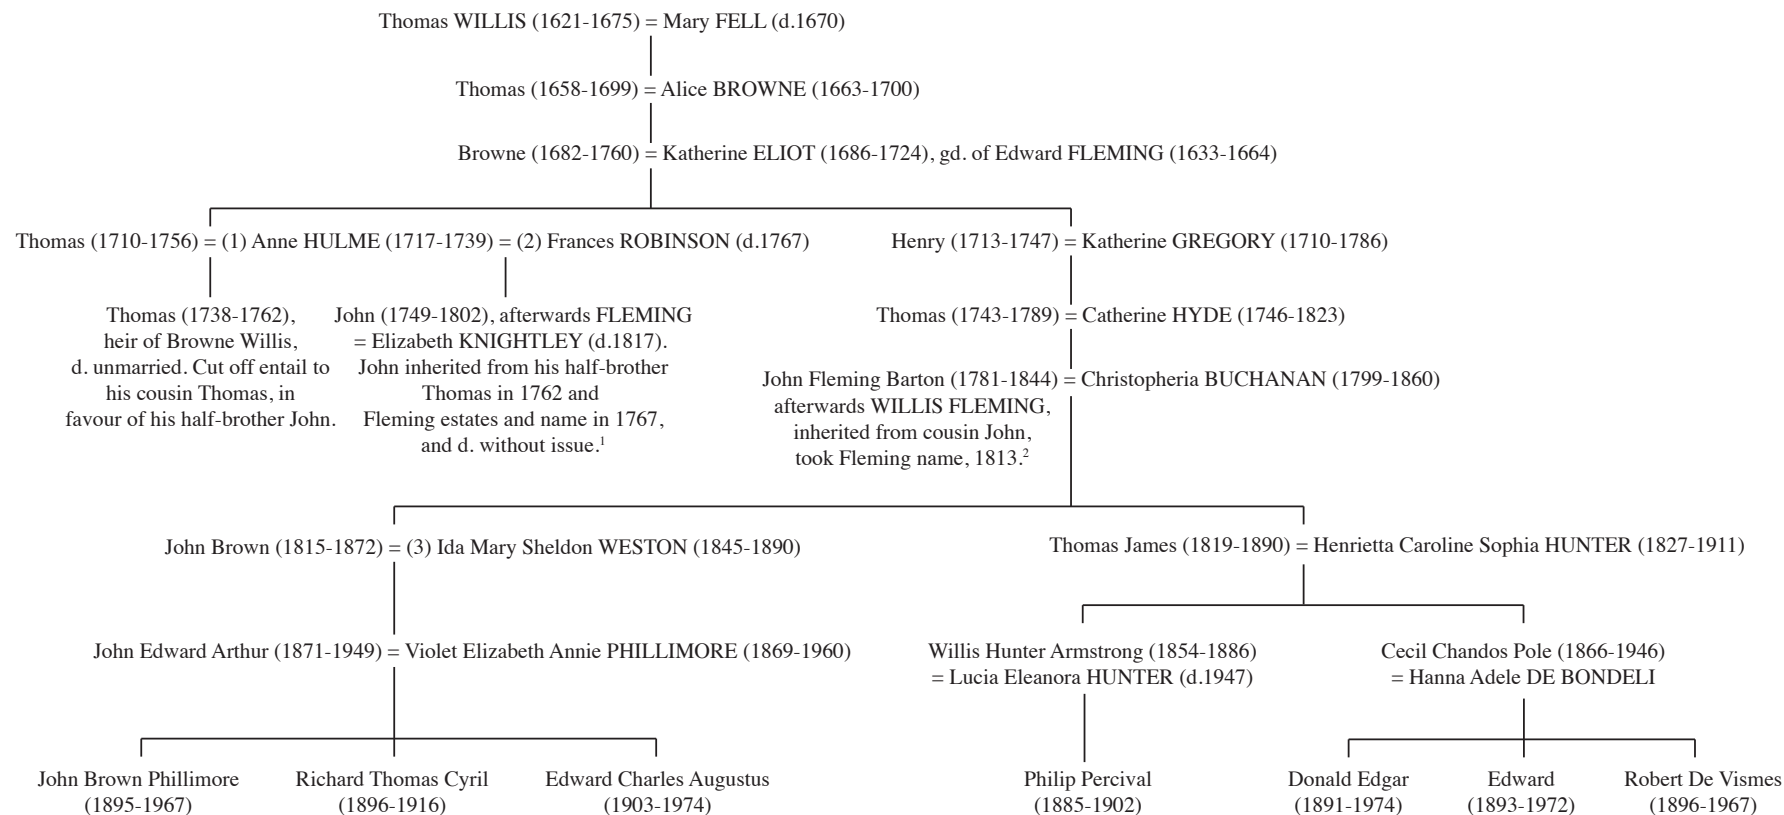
Thomas WILLIS (1621-1675) = Mary FELL (d.1670)

Thomas (1658-1699) = Alice BROWNE (1663-1700)

Browne (1682-1760) = Katherine ELIOT (1686-1724), gd. of Edward FLEMING (1633-1664)

Thomas (1710-1756) = (1) Anne HULME (1717-1739) = (2) Frances ROBINSON (d.1767)

Henry (1713-1747) = Katherine GREGORY (1710-1786)

Thomas (1738-1762), heir of Browne Willis, d. unmarried. Cut off entail to his cousin Thomas, in favour of his half-brother John.

John (1749-1802), afterwards FLEMING = Elizabeth KNIGHTLEY (d.1817). John inherited from his half-brother Thomas in 1762 and Fleming estates and name in 1767, and d. without issue.$^1$

Thomas (1743-1789) = Catherine HYDE (1746-1823)

John Fleming Barton (1781-1844) = Christopheria BUCHANAN (1799-1860) afterwards WILLIS FLEMING, inherited from cousin John, took Fleming name, 1813.$^2$

John Brown (1815-1872) = (3) Ida Mary Sheldon WESTON (1845-1890)

Thomas James (1819-1890) = Henrietta Caroline Sophia HUNTER (1827-1911)

John Edward Arthur (1871-1949) = Violet Elizabeth Annie PHILLIMORE (1869-1960)

Willis Hunter Armstrong (1854-1886) = Lucia Eleanora HUNTER (d.1947)

Cecil Chandos Pole (1866-1946) = Hanna Adele DE BONDELI

John Brown Phillimore (1895-1967)

Richard Thomas Cyril (1896-1916)

Edward Charles Augustus (1903-1974)

Philip Percival (1885-1902)

Donald Edgar (1891-1974)

Edward (1893-1972)

Robert De Vismes (1896-1967)